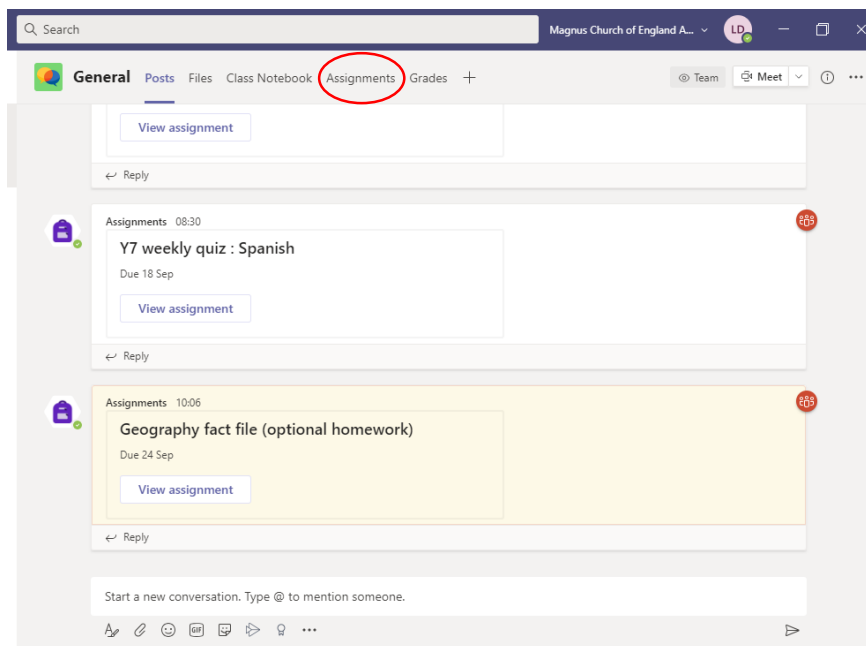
Search

Magnus Church of England A...

LD

General Posts Files Class Notebook Assignments Grades +

Team Meet

View assignment

Reply

Assignments 08:30

Y7 weekly quiz : Spanish

Due 18 Sep

View assignment

Reply

Assignments 10:06

Geography fact file (optional homework)

Due 24 Sep

View assignment

Reply

Start a new conversation. Type @ to mention someone.